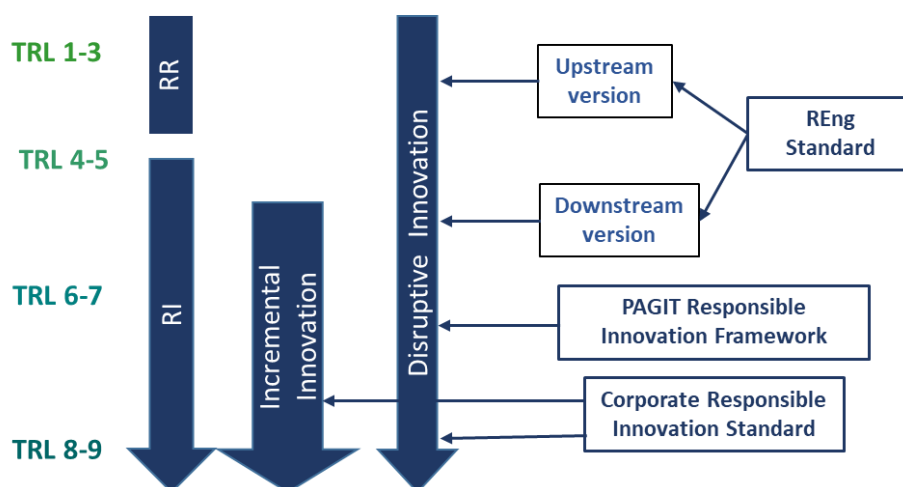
TRL 1-3

TRL 4-5

TRL 6-7

TRL 8-9

RR

RI

Incremental Innovation

Disruptive Innovation

Upstream version

Downstream version

REng Standard

PAGIT Responsible Innovation Framework

Corporate Responsible Innovation Standard